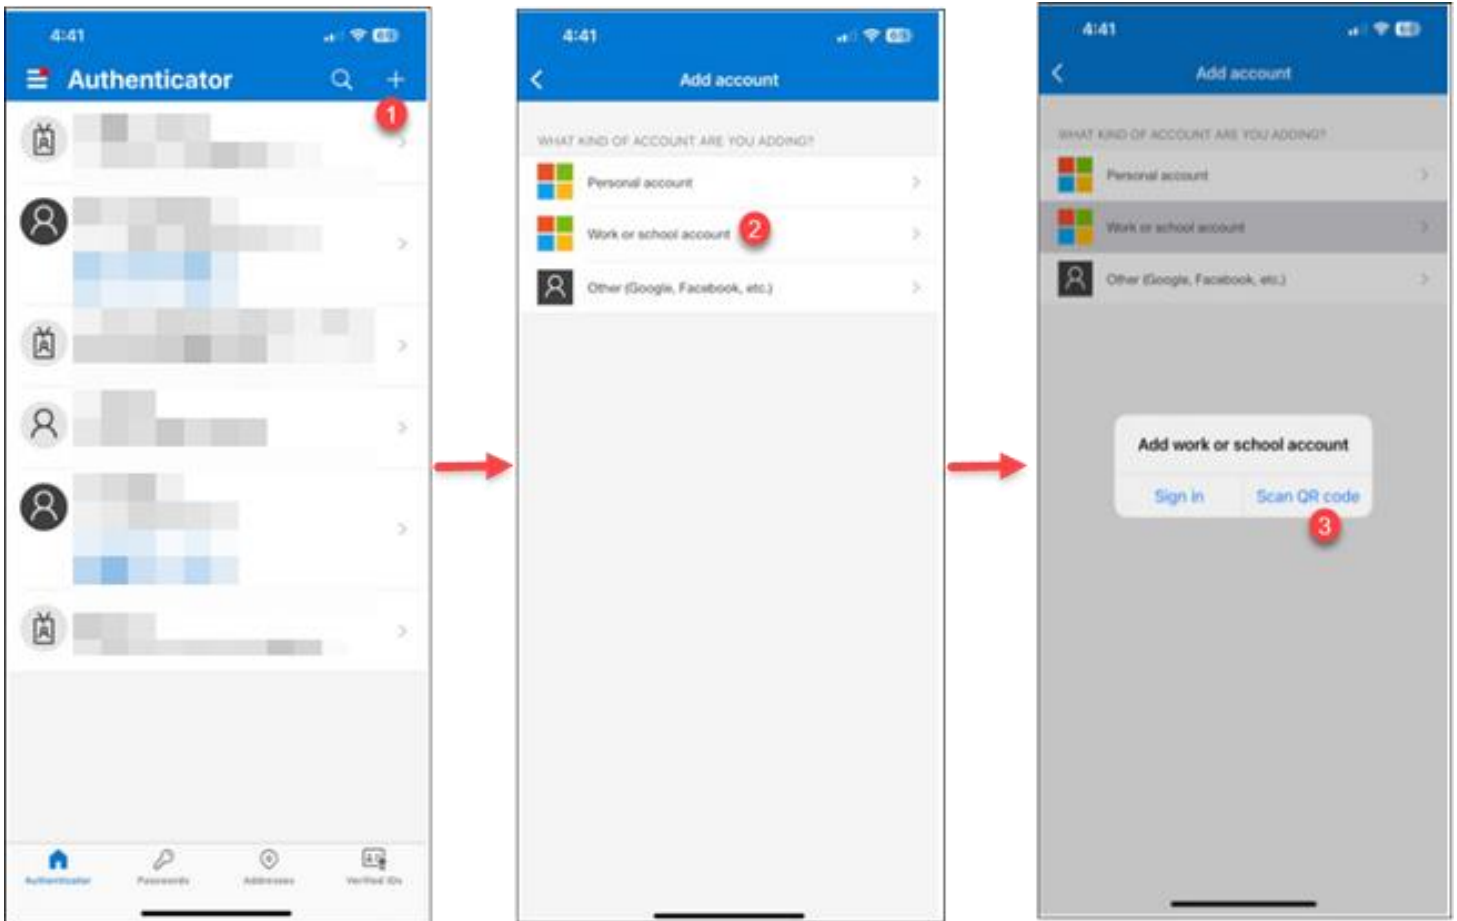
4:41

Authenticator

1

Authenticator Passwords Addresses Verified IDs

4:41

Add account

WHAT KIND OF ACCOUNT ARE YOU ADDING?

Personal account

Work or school account 2

Other (Google, Facebook, etc.)

4:41

Add account

WHAT KIND OF ACCOUNT ARE YOU ADDING?

Personal account

Work or school account

Other (Google, Facebook, etc.)

Add work or school account

Sign in

Scan QR code

3